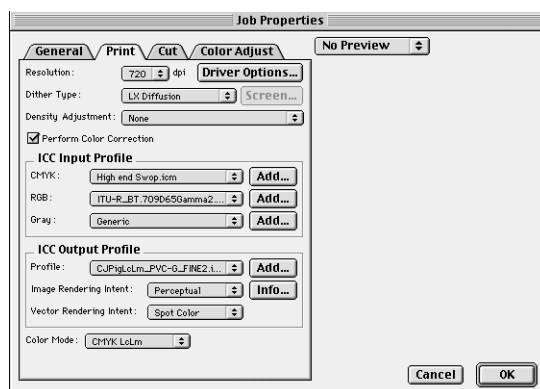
Job Properties

General Print Cut Color Adjust

No Preview

Resolution: 720 dpi Driver Options...

Dither Type: LX Diffusion Screen...

Density Adjustment: None

Perform Color Correction

ICC Input Profile

CMYK: High end Swop.icm Add...

RGB: ITU-R_BT.709D65Gamma2.... Add...

Gray: Generic Add...

ICC Output Profile

Profile: CJPigLcLm_PVC-G_FINE2.i... Add...

Image Rendering Intent: Perceptual Info...

Vector Rendering Intent: Spot Color

Color Mode: CMYK LcLm

Cancel OK